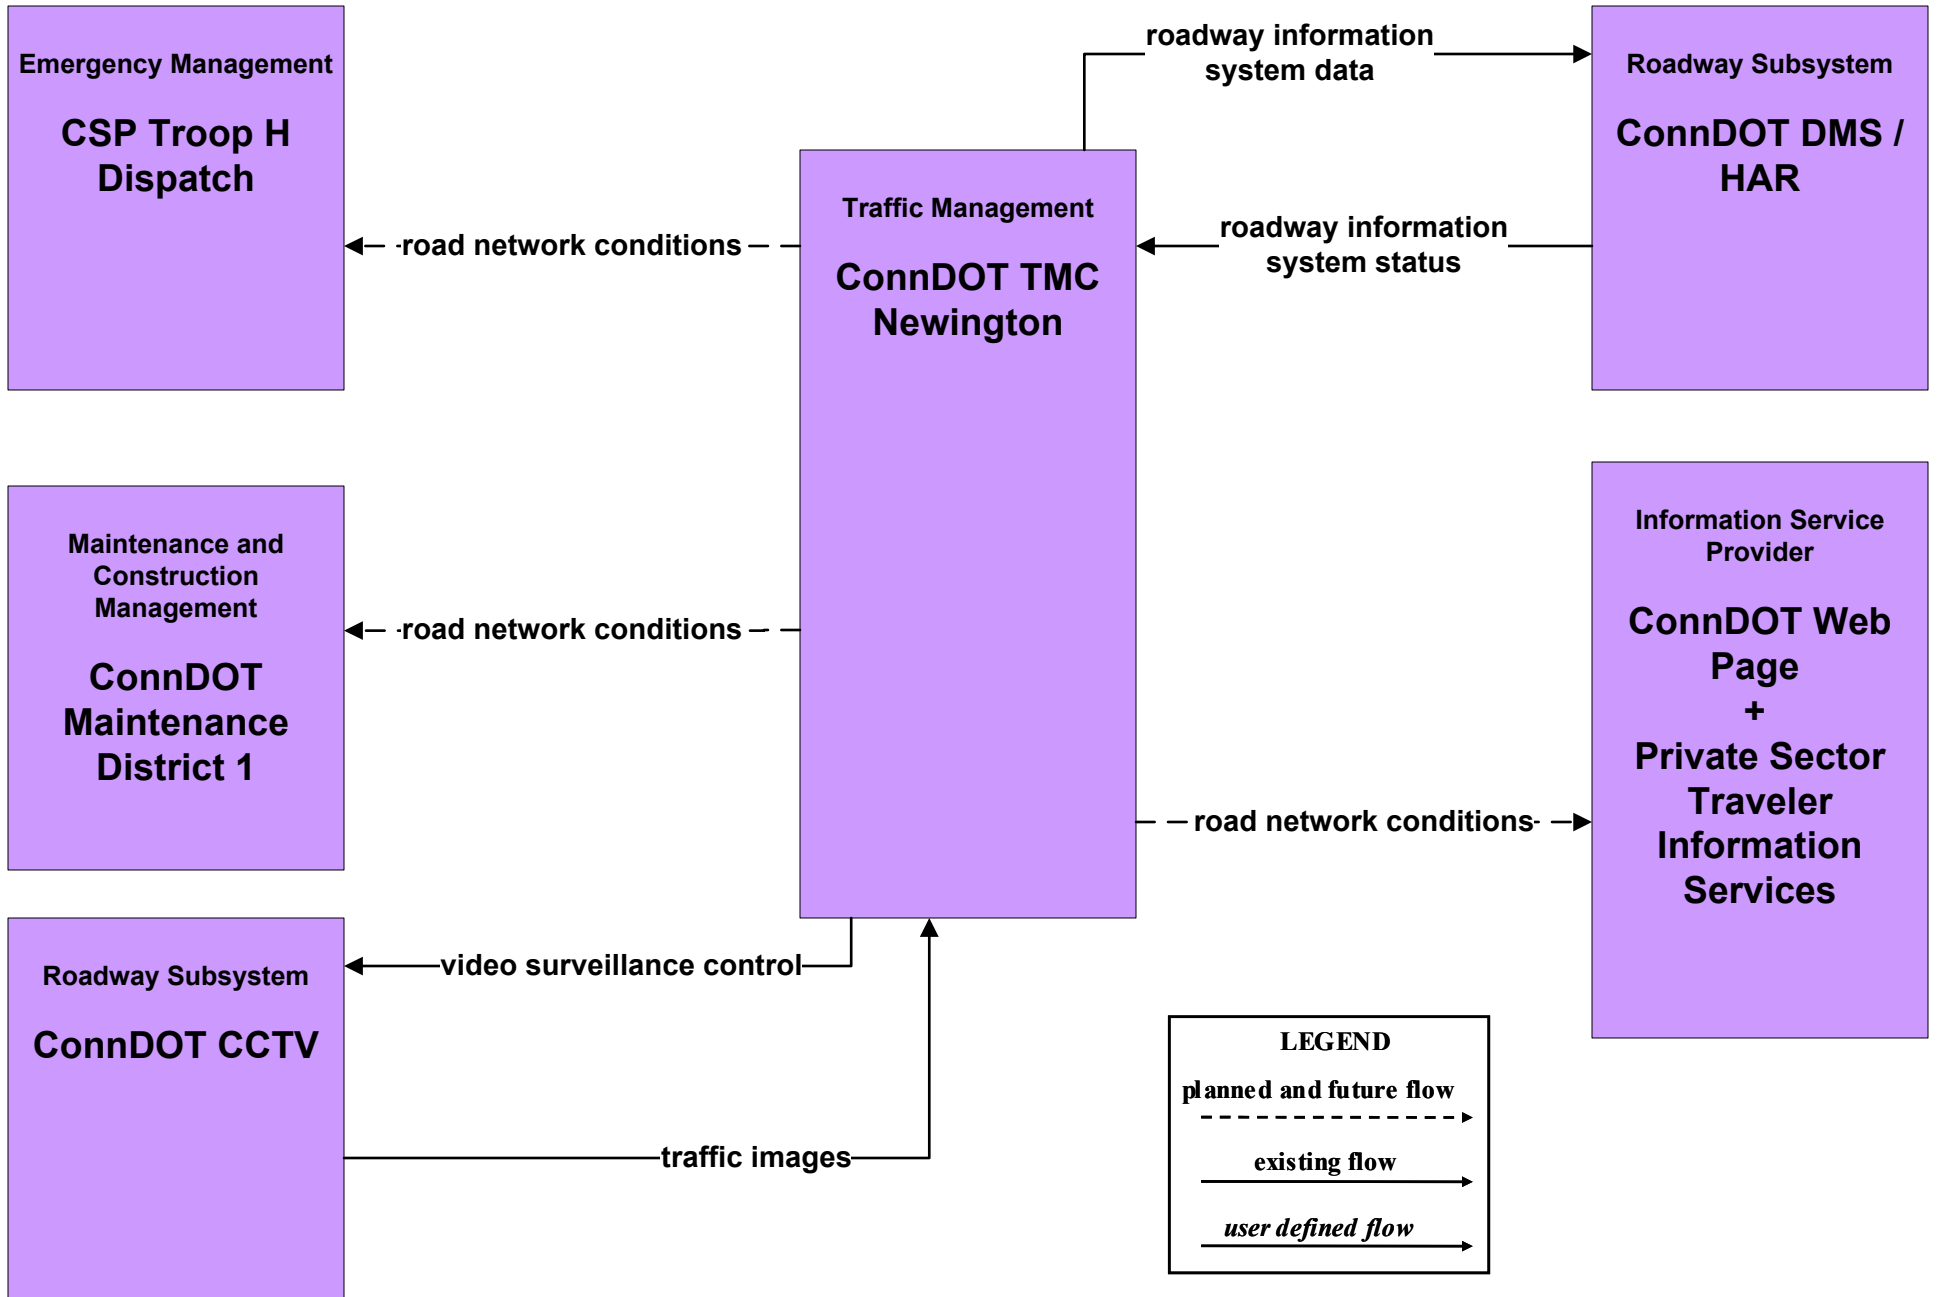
Emergency Management

CSP Troop H Dispatch

road network conditions

Traffic Management

ConnDOT TMC Newington

roadway information system data

Roadway Subsystem

ConnDOT DMS / HAR

roadway information system status

Maintenance and Construction Management

ConnDOT Maintenance District 1

road network conditions

Information Service Provider

ConnDOT Web Page + Private Sector Traveler Information Services

road network conditions

Roadway Subsystem

ConnDOT CCTV

video surveillance control

traffic images

LEGEND
planned and future flow
existing flow
user defined flow